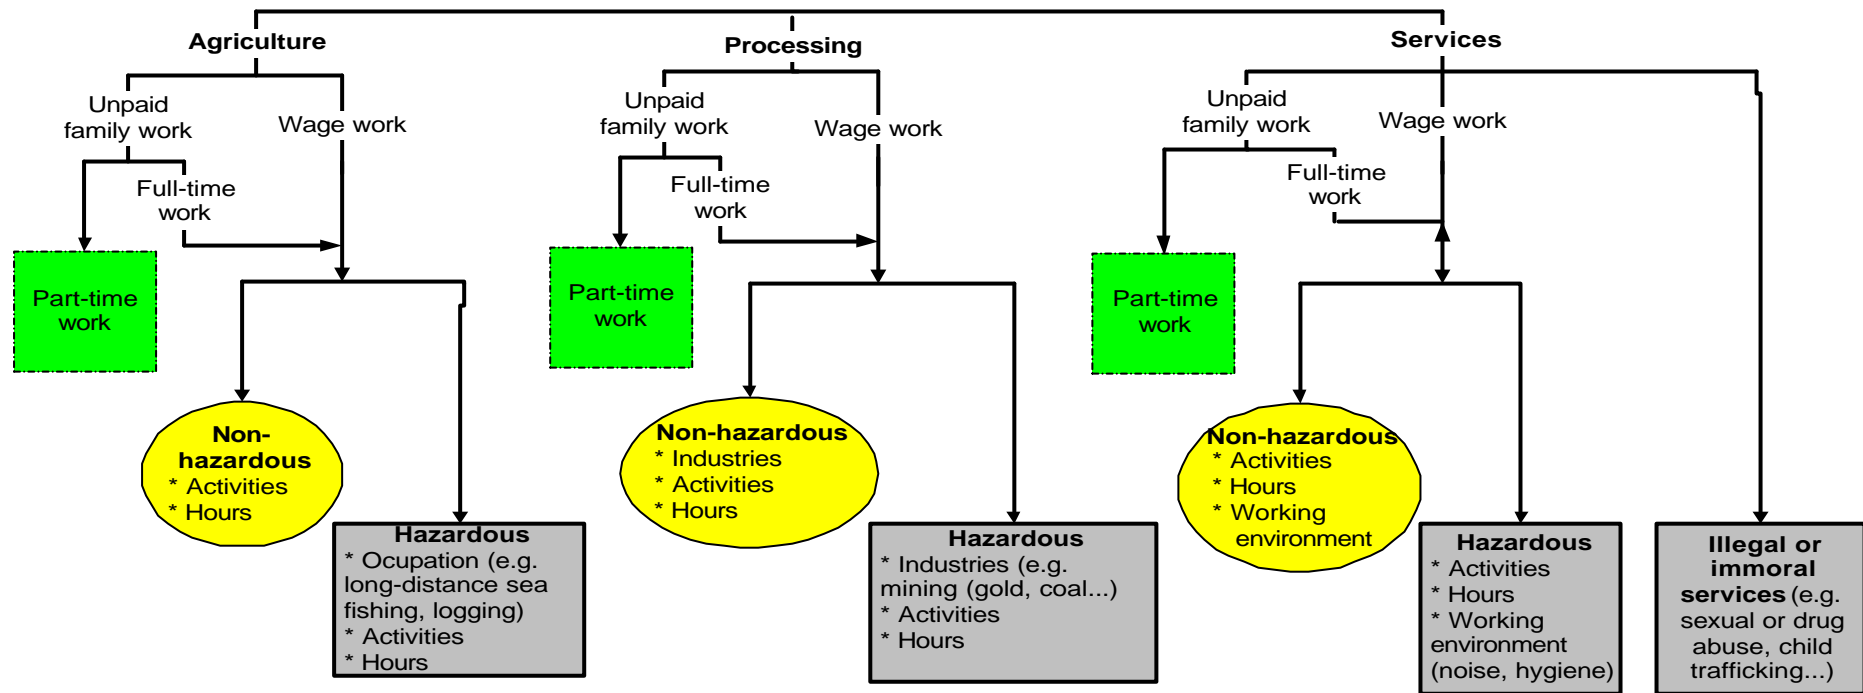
Agriculture

Unpaid family work

Wage work

Full-time work

Part-time work

Non-hazardous
* Activities
* Hours

Hazardous
* Ocupation (e.g. long-distance sea fishing, logging)
* Activities
* Hours

Processing

Unpaid family work

Wage work

Full-time work

Part-time work

Non-hazardous
* Industries
* Activities
* Hours

Hazardous
* Industries (e.g. mining (gold, coal...)
* Activities
* Hours

Services

Unpaid family work

Wage work

Full-time work

Part-time work

Non-hazardous
* Activities
* Hours
* Working environment

Hazardous
* Activities
* Hours
* Working environment (noise, hygiene)

Illegal or immoral services (e.g. sexual or drug abuse, child trafficking...)